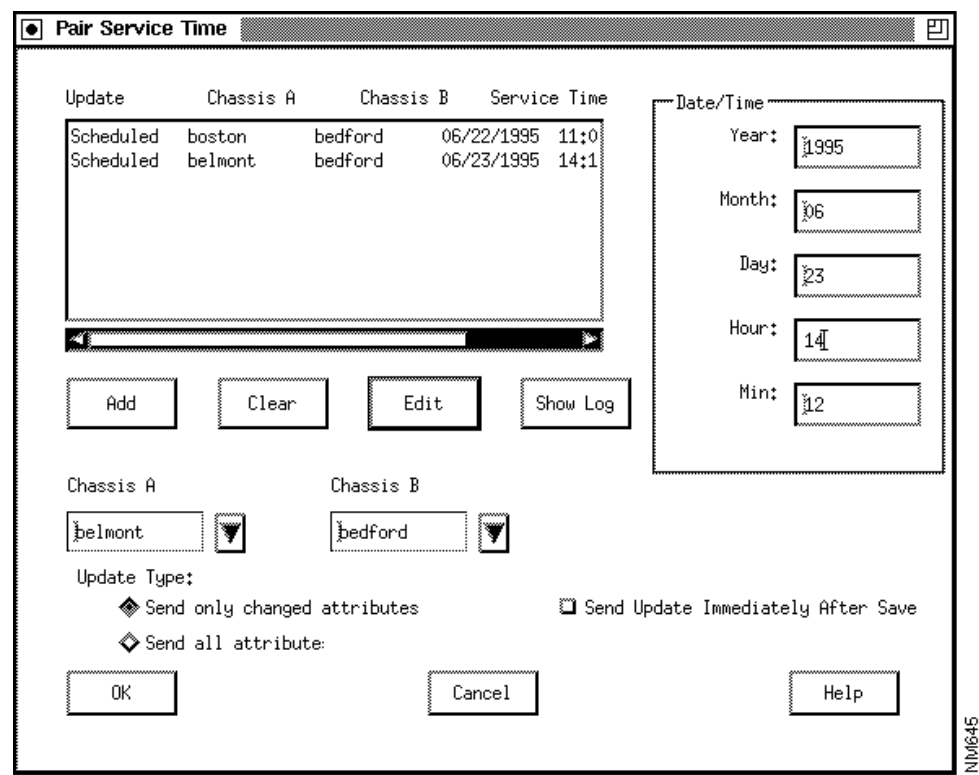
Pair Service Time

Update Chassis A Chassis B Service Time

| Update | Chassis A | Chassis B | Service Time |
|---|---|---|---|
| Scheduled | boston | bedford | 06/22/1995 11:0 |
| Scheduled | belmont | bedford | 06/23/1995 14:1 |

Add Clear Edit Show Log

Date/Time
Year: 1995
Month: 06
Day: 23
Hour: 14
Min: 12

Chassis A
belmont

Chassis B
bedford

Update Type:
Send only changed attributes
Send all attribute:
Send Update Immediately After Save

OK Cancel Help

NM645